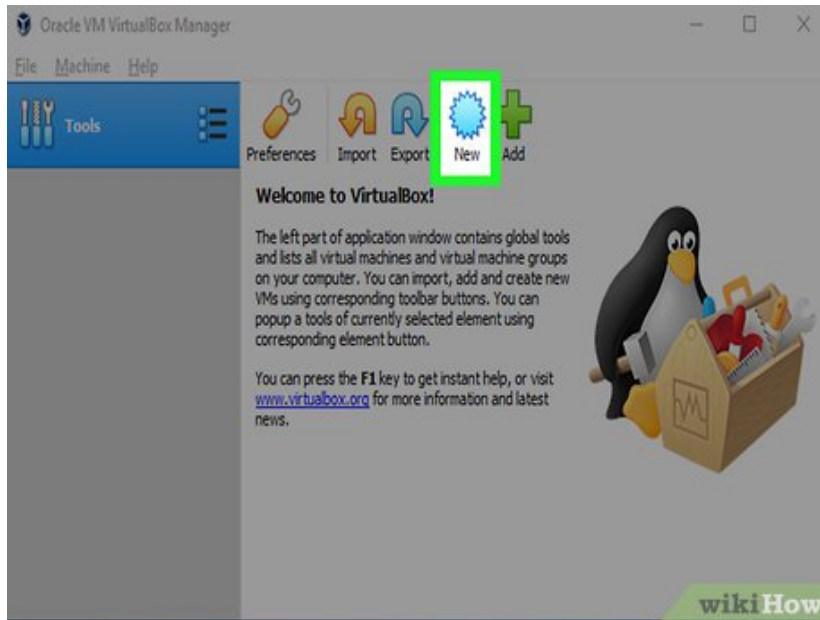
Oracle VM VirtualBox Manager

File Machine Help

Tools

Preferences Import Export New Add

Welcome to VirtualBox!

The left part of application window contains global tools and lists all virtual machines and virtual machine groups on your computer. You can import, add and create new VMs using corresponding toolbar buttons. You can popup a tools of currently selected element using corresponding element button.

You can press the **F1** key to get instant help, or visit www.virtualbox.org for more information and latest news.

wikiHow